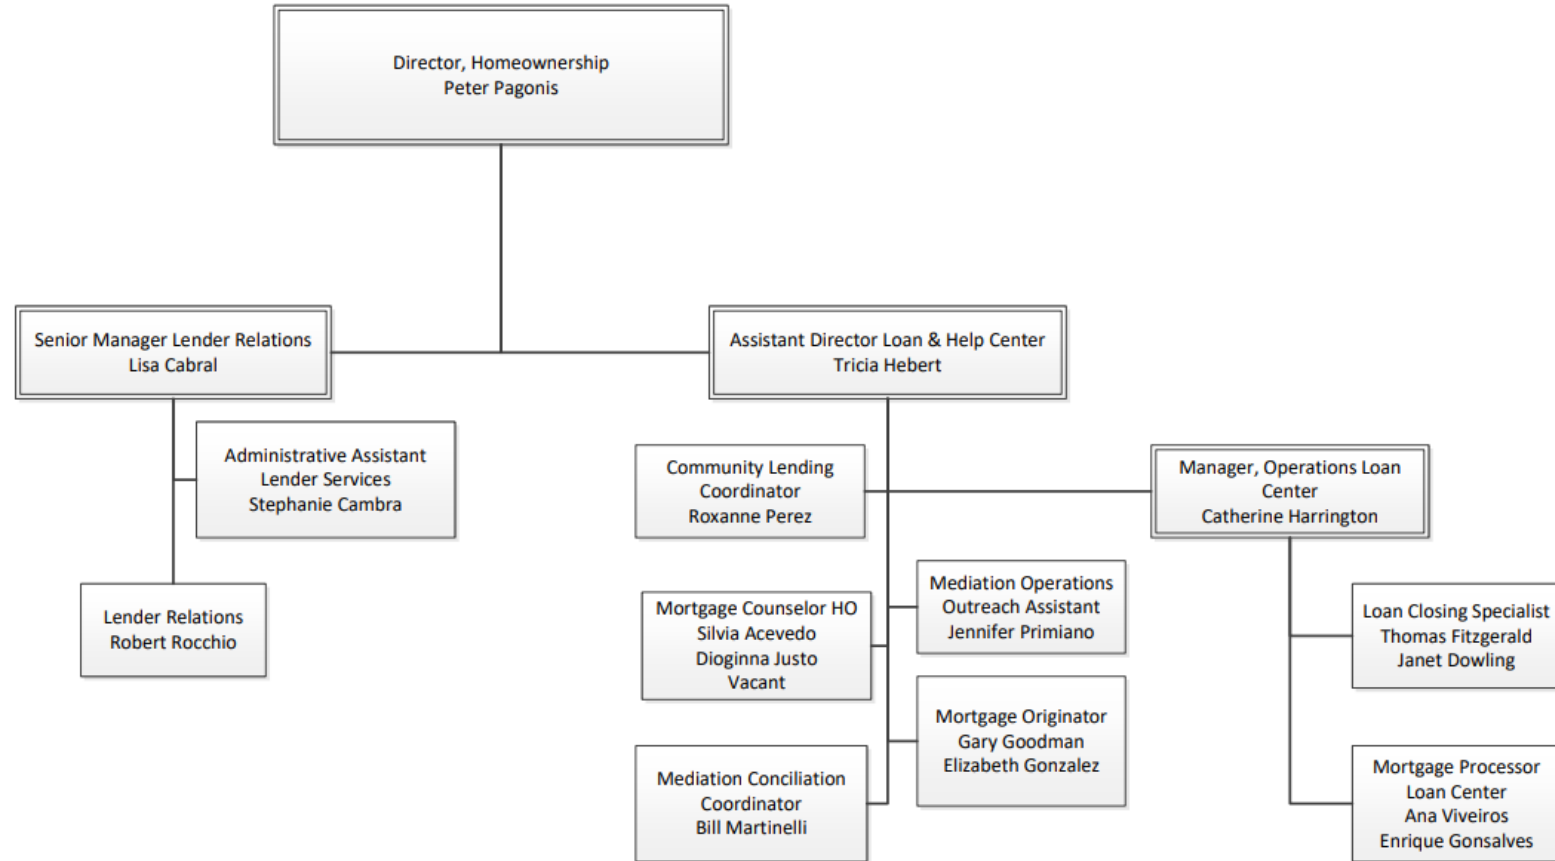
Director, Homeownership
Peter Pagonis

Senior Manager Lender Relations
Lisa Cabral

Assistant Director Loan & Help Center
Tricia Hebert

Administrative Assistant
Lender Services
Stephanie Cambra

Lender Relations
Robert Rocchio

Community Lending Coordinator
Roxanne Perez

Manager, Operations Loan Center
Catherine Harrington

Mortgage Counselor HO
Silvia Acevedo
Dioginna Justo
Vacant

Mediation Operations Outreach Assistant
Jennifer Primiano

Loan Closing Specialist
Thomas Fitzgerald
Janet Dowling

Mortgage Originator
Gary Goodman
Elizabeth Gonzalez

Mediation Conciliation Coordinator
Bill Martinelli

Mortgage Processor
Loan Center
Ana Viveiros
Enrique Gonsalves